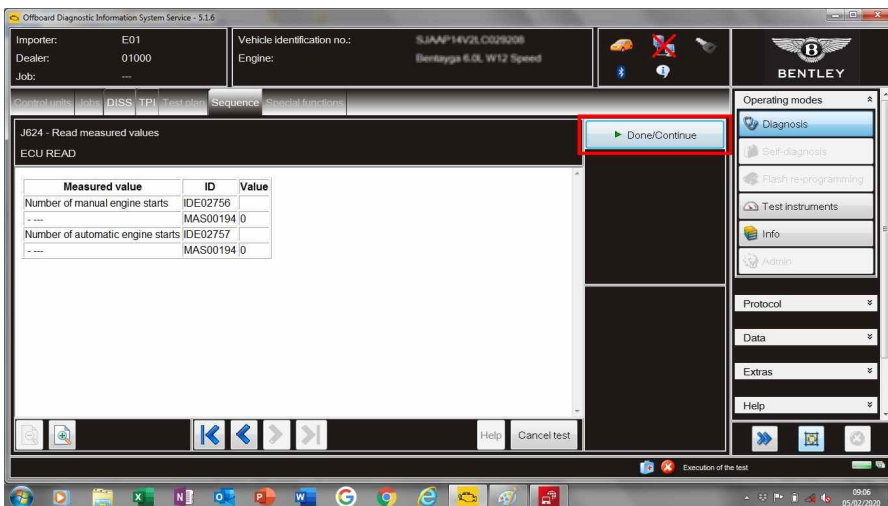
Offboard Diagnostic Information System Service - 5.1.6

Importer: E01
Dealer: 01000
Job: ---

Vehicle identification no.: SJAAP14V2LC029208
Engine: Bentayga 6.0L W12 Speed

BENTLEY

Control units Jobs DISS TPI Test plan Sequence Special functions

J624 - Read measured values
ECU READ

► Done/Continue

| Measured value | ID | Value |
|---|---|---|
| Number of manual engine starts | IDE02756 | |
| - --- | MAS00194 | 0 |
| Number of automatic engine starts | IDE02757 | |
| - --- | MAS00194 | 0 |

Help Cancel test

Operating modes
Diagnosis
Self-diagnosis
Flash re-programming
Test instruments
Info
Admin

Protocol
Data
Extras
Help

Execution of the test

09:06
05/02/2020